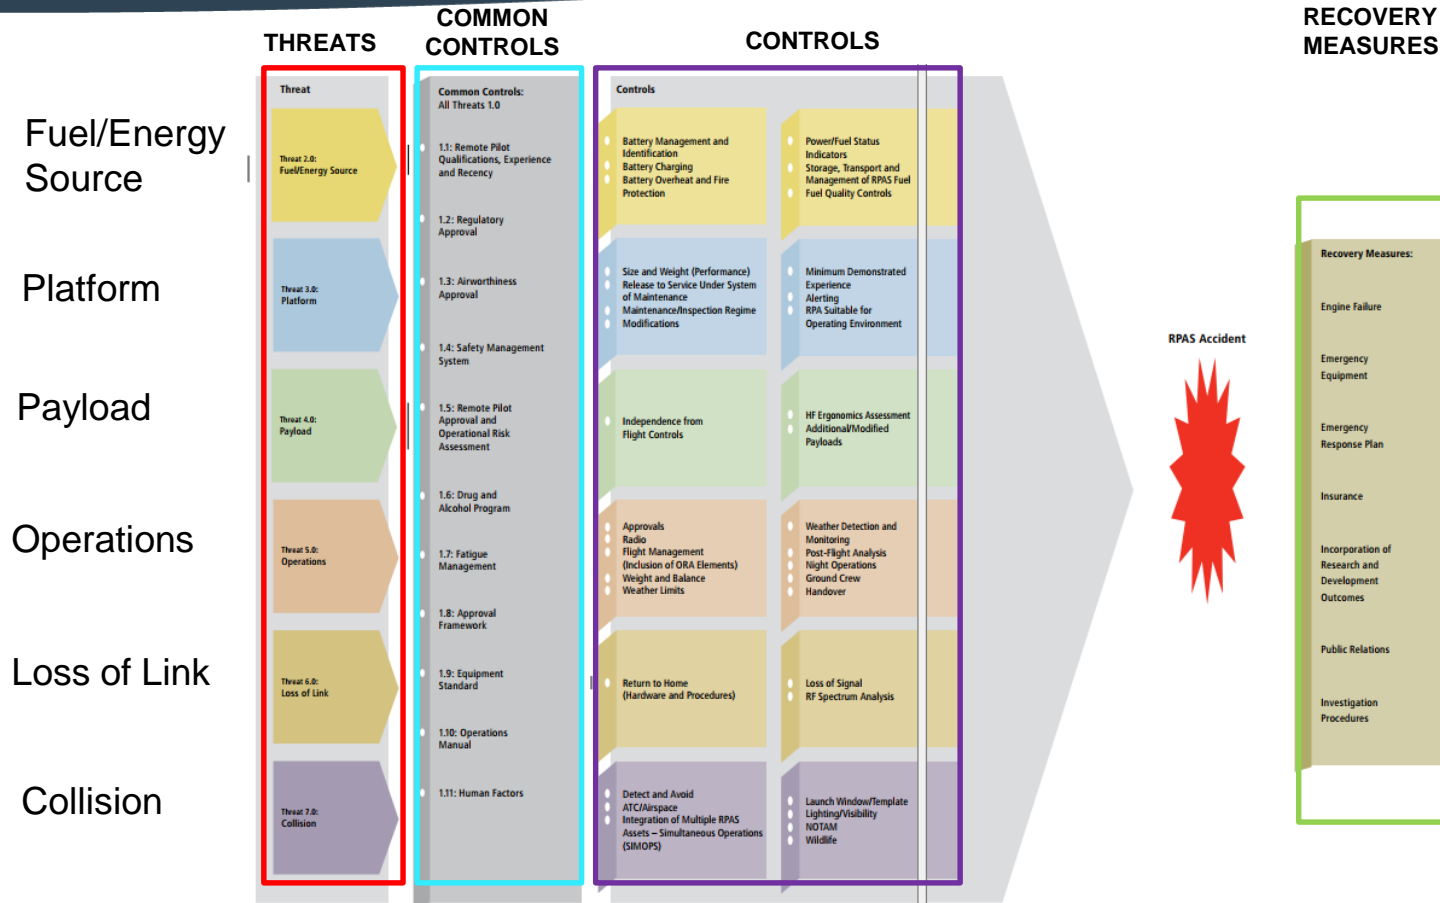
THREATS

COMMON CONTROLS

CONTROLS

RECOVERY MEASURES

Fuel/Energy Source

Platform

Payload

Operations

Loss of Link

Collision

Threat

Threat 2.0: Fuel/Energy Source

Threat 3.0: Platform

Threat 4.0: Payload

Threat 5.0: Operations

Threat 6.0: Loss of Link

Threat 7.0: Collision

Common Controls: All Threats 1.0

1.1: Remote Pilot Qualifications, Experience and Recency

1.2: Regulatory Approval

1.3: Airworthiness Approval

1.4: Safety Management System

1.5: Remote Pilot Approval and Operational Risk Assessment

1.6: Drug and Alcohol Program

1.7: Fatigue Management

1.8: Approval Framework

1.9: Equipment Standard

1.10: Operations Manual

1.11: Human Factors

Controls

Battery Management and Identification
Battery Charging
Battery Overheat and Fire Protection

Power/Fuel Status Indicators
Storage, Transport and Management of RPAS Fuel
Fuel Quality Controls

Size and Weight (Performance)
Release to Service Under System of Maintenance
Maintenance/Inspection Regime
Modifications

Minimum Demonstrated Experience
Alerting
RPA Suitable for Operating Environment

Independence from Flight Controls

HF Ergonomics Assessment
Additional/Modified Payloads

Approvals
Radio
Flight Management (Inclusion of ORA Elements)
Weight and Balance
Weather Limits

Weather Detection and Monitoring
Post-Flight Analysis
Night Operations
Ground Crew Handover

Return to Home (Hardware and Procedures)

Loss of Signal
RF Spectrum Analysis

Detect and Avoid
ATC/Airspace
Integration of Multiple RPAS Assets – Simultaneous Operations (SIMOPS)

Launch Window/Template
Lighting/Visibility
NOTAM
Wildlife

RPAS Accident

Recovery Measures:

Engine Failure

Emergency Equipment

Emergency Response Plan

Insurance

Incorporation of Research and Development Outcomes

Public Relations

Investigation Procedures